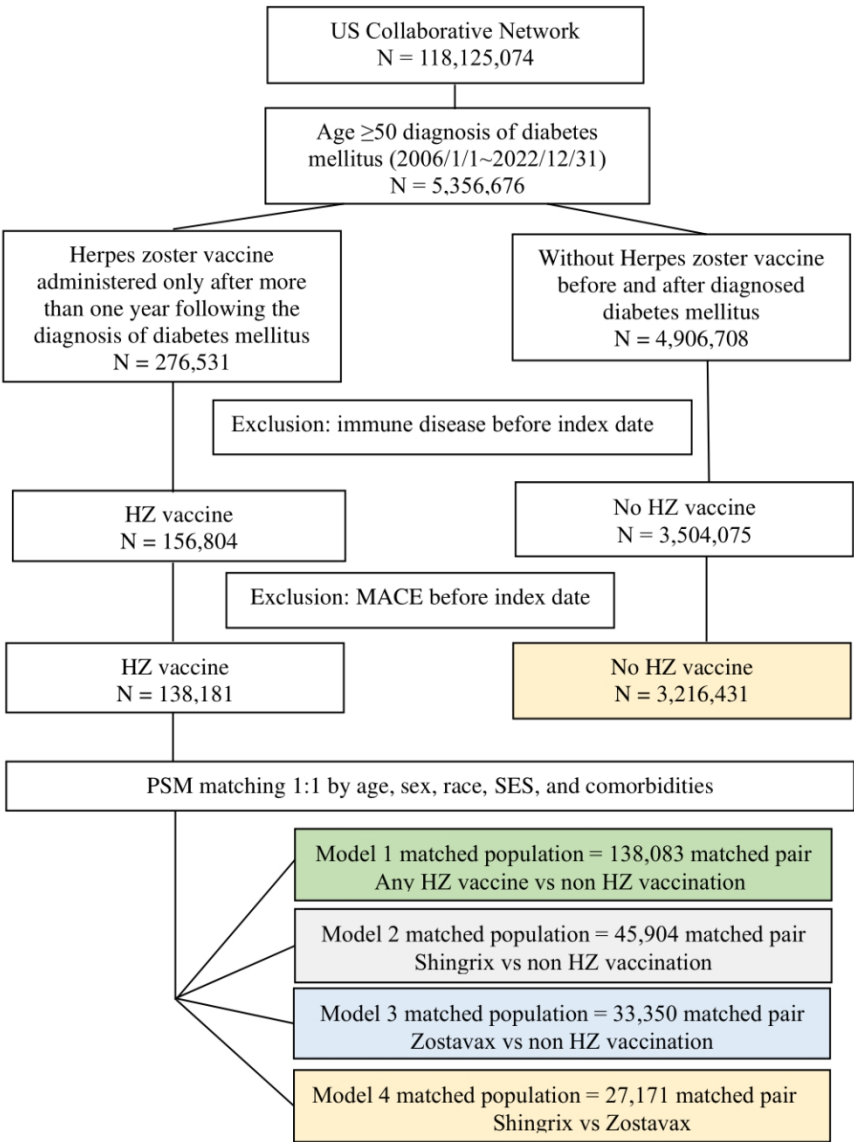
US Collaborative Network
N = 118,125,074

Age ≥50 diagnosis of diabetes mellitus (2006/1/1~2022/12/31)
N = 5,356,676

Herpes zoster vaccine administered only after more than one year following the diagnosis of diabetes mellitus
N = 276,531

Without Herpes zoster vaccine before and after diagnosed diabetes mellitus
N = 4,906,708

Exclusion: immune disease before index date

HZ vaccine
N = 156,804

No HZ vaccine
N = 3,504,075

Exclusion: MACE before index date

HZ vaccine
N = 138,181

No HZ vaccine
N = 3,216,431

PSM matching 1:1 by age, sex, race, SES, and comorbidities

Model 1 matched population = 138,083 matched pair
Any HZ vaccine vs non HZ vaccination

Model 2 matched population = 45,904 matched pair
Shingrix vs non HZ vaccination

Model 3 matched population = 33,350 matched pair
Zostavax vs non HZ vaccination

Model 4 matched population = 27,171 matched pair
Shingrix vs Zostavax